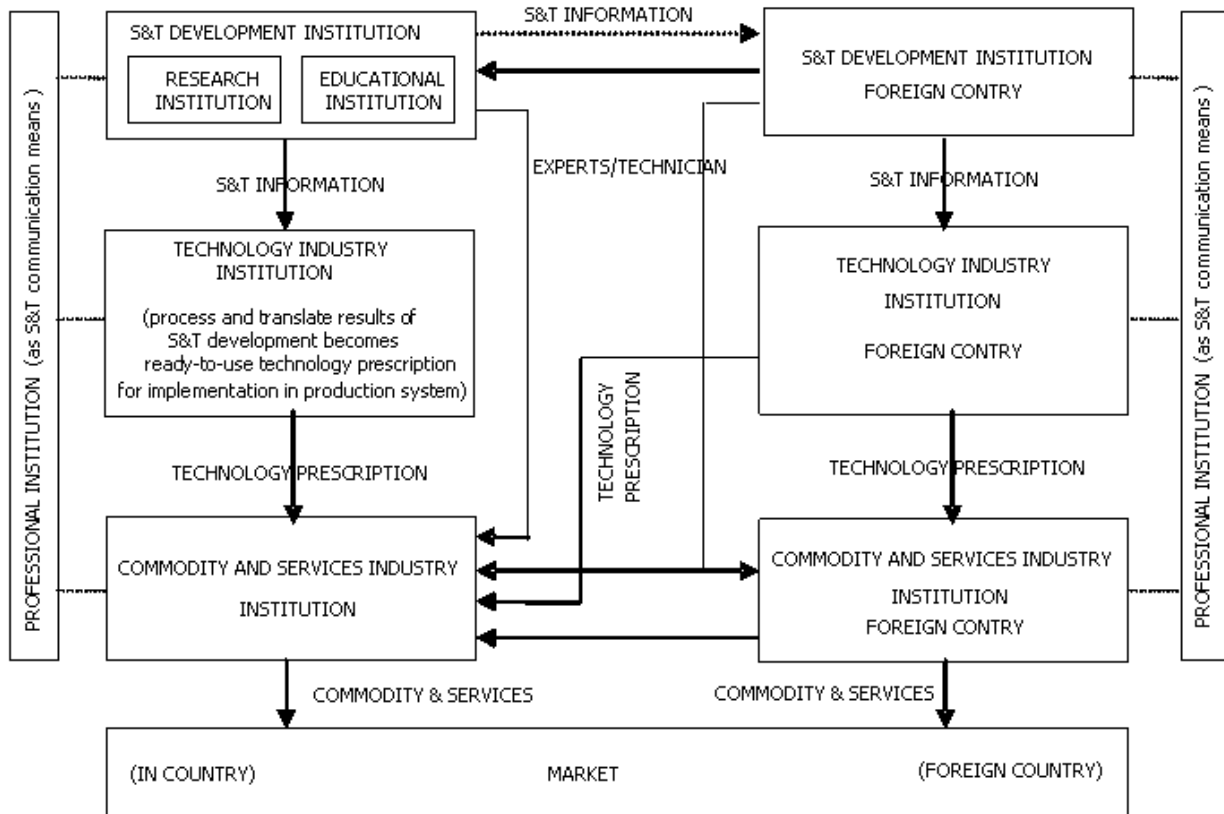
PROFESSIONAL INSTITUTION (as S&T communication means)

S&T DEVELOPMENT INSTITUTION

RESEARCH INSTITUTION

EDUCATIONAL INSTITUTION

S&T INFORMATION

S&T DEVELOPMENT INSTITUTION FOREIGN CONTRY

PROFESSIONAL INSTITUTION (as S&T communication means)

S&T INFORMATION

EXPERTS/TECHNICIAN

S&T INFORMATION

TECHNOLOGY INDUSTRY INSTITUTION

(process and translate results of S&T development becomes ready-to-use technology prescription for implementation in production system)

TECHNOLOGY PRESCRIPTION

TECHNOLOGY INDUSTRY INSTITUTION

FOREIGN CONTRY

TECHNOLOGY PRESCRIPTION

TECHNOLOGY PRESCRIPTION

COMMODITY AND SERVICES INDUSTRY INSTITUTION

COMMODITY AND SERVICES INDUSTRY INSTITUTION FOREIGN CONTRY

COMMODITY & SERVICES

COMMODITY & SERVICES

(IN COUNTRY)

MARKET

(FOREIGN COUNTRY)